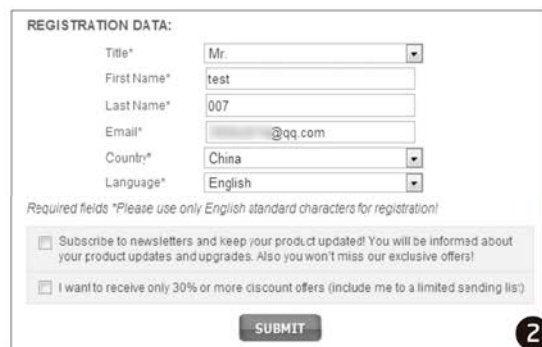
REGISTRATION DATA:

Title* Mr.

First Name* test

Last Name* 007

Email* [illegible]@qq.com

Country* China

Language* English

Required fields *Please use only English standard characters for registration!

Subscribe to newsletters and keep your product updated! You will be informed about your product updates and upgrades. Also you won't miss our exclusive offers!

I want to receive only 30% or more discount offers (include me to a limited sending list)

SUBMIT

2